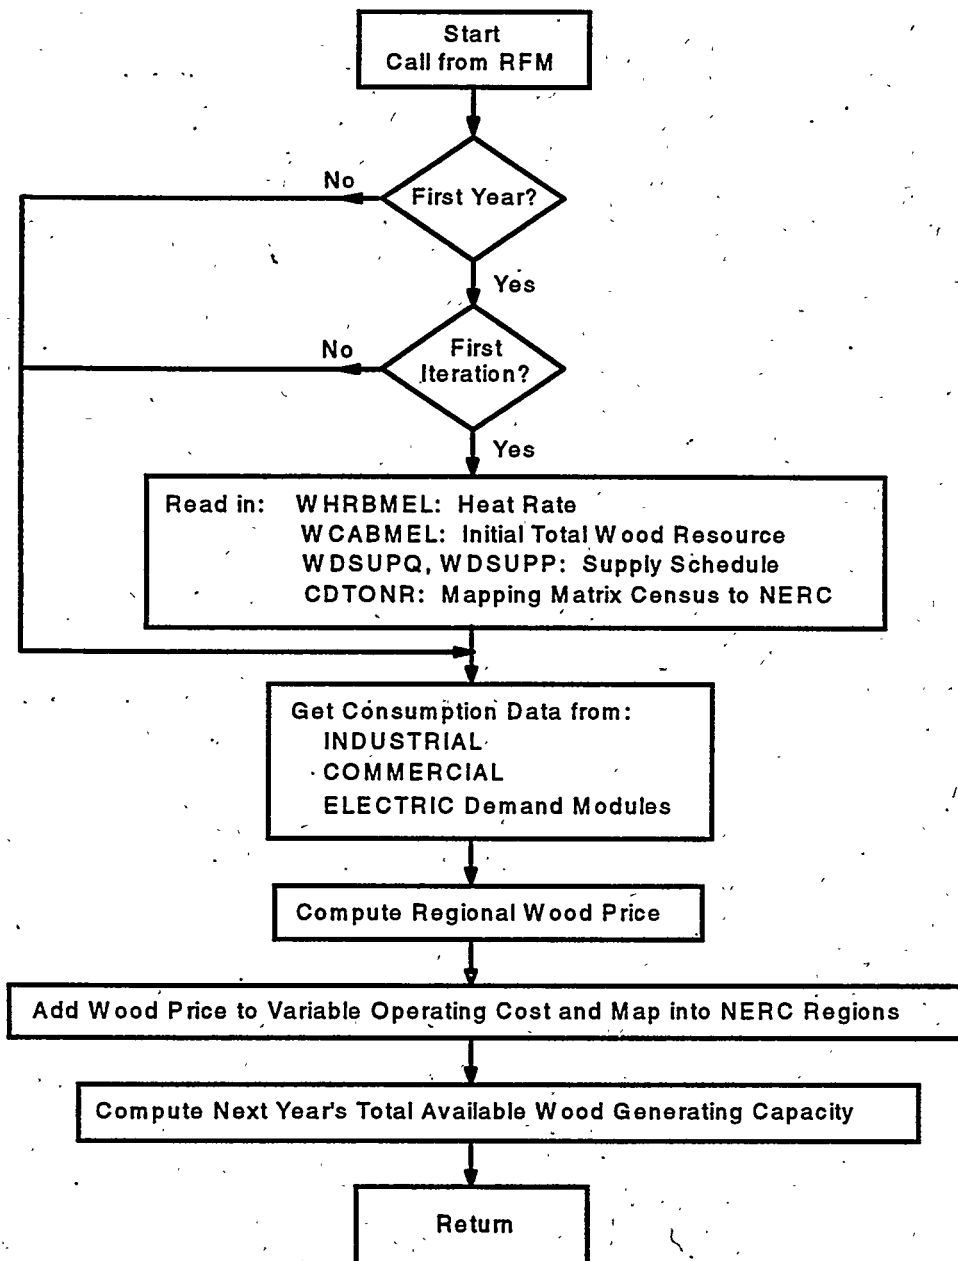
Start
Call from RFM

First Year?

No

Yes

First Iteration?

No

Yes

Read in: WHRBMEL: Heat Rate
WCABMEL: Initial Total Wood Resource
WDSUPQ, WDSUPP: Supply Schedule
CDTONR: Mapping Matrix Census to NERC

Get Consumption Data from:
INDUSTRIAL
COMMERCIAL
ELECTRIC Demand Modules

Compute Regional Wood Price

Add Wood Price to Variable Operating Cost and Map into NERC Regions

Compute Next Year's Total Available Wood Generating Capacity

Return